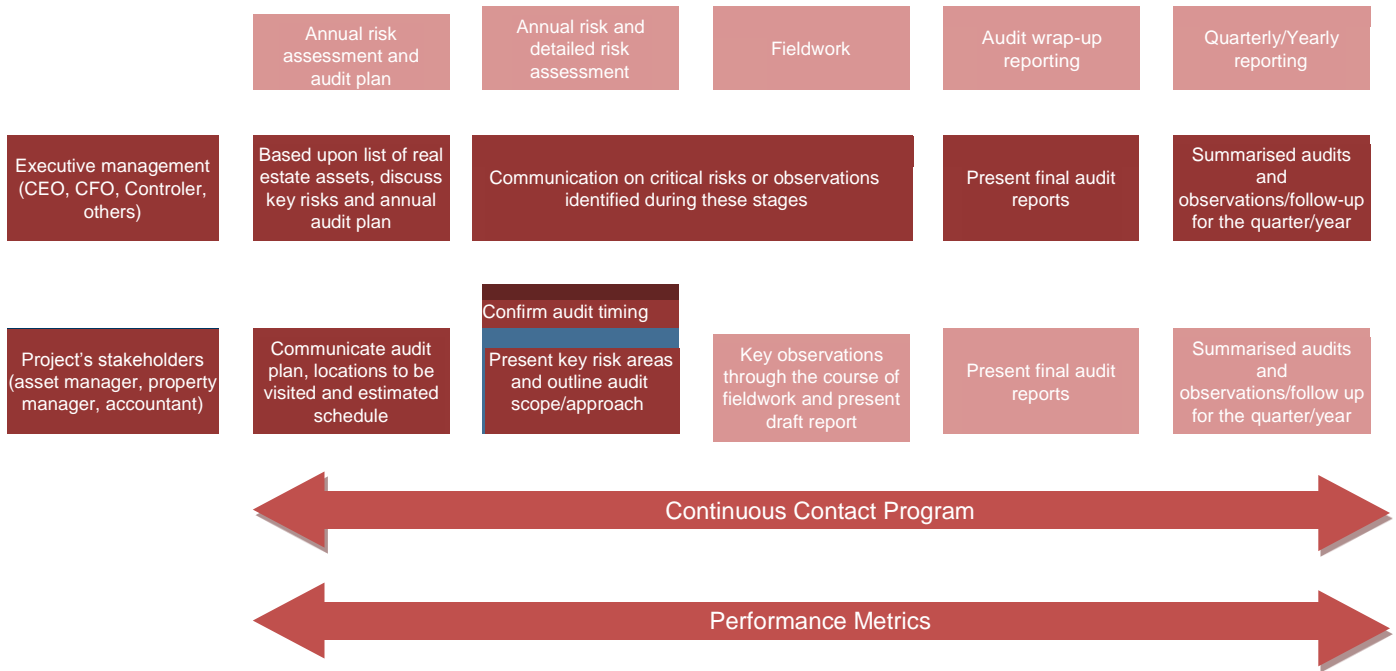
Annual risk assessment and audit plan

Annual risk and detailed risk assessment

Fieldwork

Audit wrap-up reporting

Quarterly/Yearly reporting

Executive management (CEO, CFO, Controler, others)

Based upon list of real estate assets, discuss key risks and annual audit plan

Communication on critical risks or observations identified during these stages

Present final audit reports

Summarised audits and observations/follow-up for the quarter/year

Confirm audit timing

Project's stakeholders (asset manager, property manager, accountant)

Communicate audit plan, locations to be visited and estimated schedule

Present key risk areas and outline audit scope/approach

Key observations through the course of fieldwork and present draft report

Present final audit reports

Summarised audits and observations/follow up for the quarter/year

Continuous Contact Program

Performance Metrics